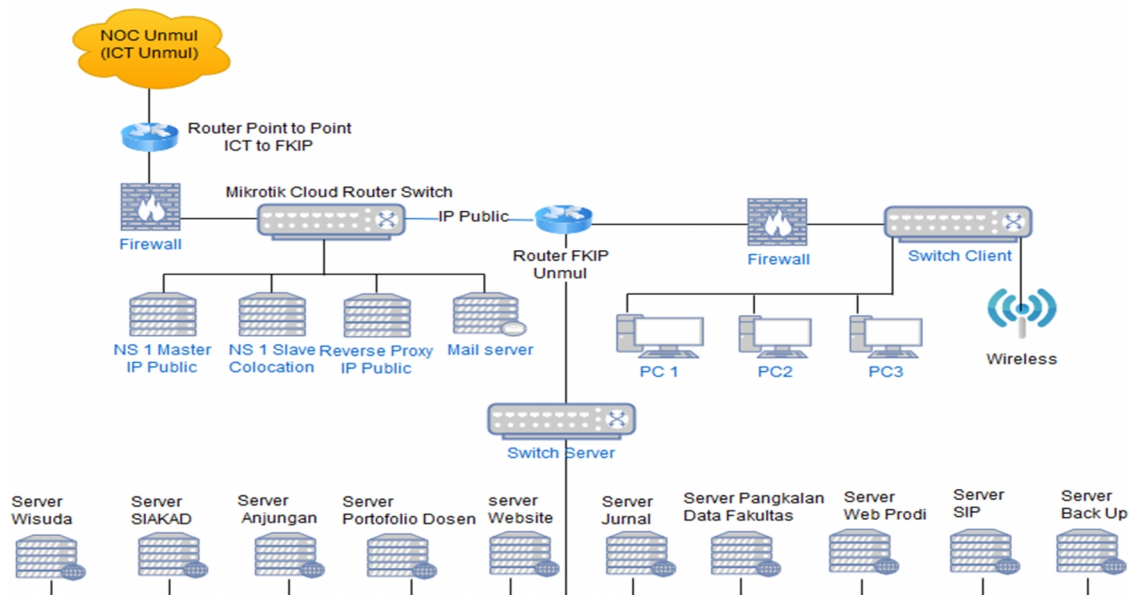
NOC Unmul
(ICT Unmul)

Router Point to Point
ICT to FKIP

Mikrotik Cloud Router Switch

Firewall

IP Public

Router FKIP
Unmul

Firewall

Switch Client

NS 1 Master
IP Public

NS 1 Slave
Colocation

Reverse Proxy
IP Public

Mail server

PC 1

PC2

PC3

Wireless

Switch Server

Server
Wisuda

Server
SIAKAD

Server
Anjungan

Server
Portofolio Dosen

server
Website

Server
Jurnal

Server Pangkalan
Data Fakultas

Server
Web Prodi

Server
SIP

Server
Back Up